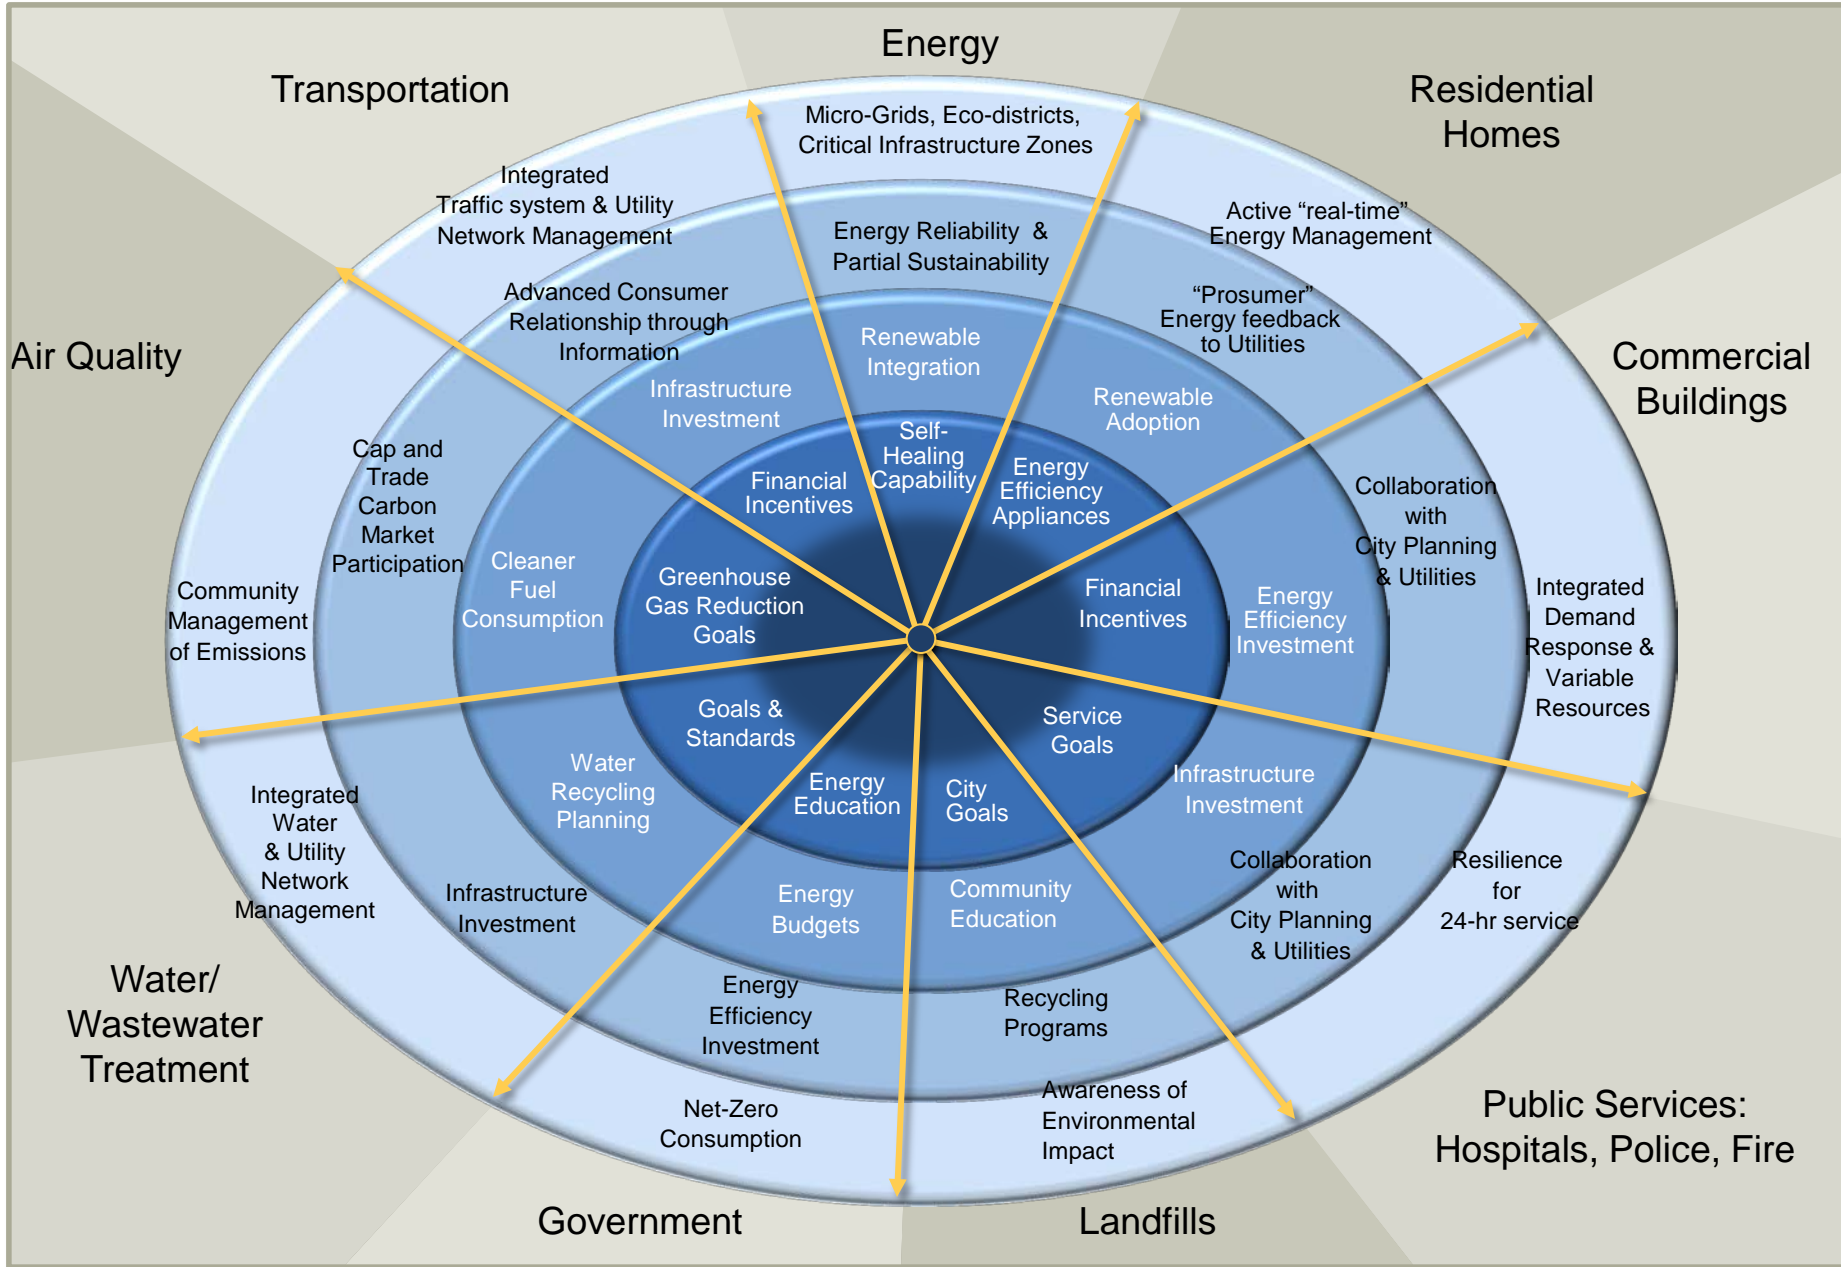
Energy

Transportation

Residential Homes

Micro-Grids, Eco-districts, Critical Infrastructure Zones

Integrated Traffic system & Utility Network Management

Energy Reliability & Partial Sustainability

Active "real-time" Energy Management

Advanced Consumer Relationship through Information

"Prosumer" Energy feedback to Utilities

Air Quality

Renewable Integration

Commercial Buildings

Infrastructure Investment

Renewable Adoption

Cap and Trade Carbon Market Participation

Self-Healing Capability

Financial Incentives

Energy Efficiency Appliances

Collaboration with City Planning & Utilities

Cleaner Fuel Consumption

Greenhouse Gas Reduction Goals

Financial Incentives

Energy Efficiency Investment

Integrated Demand Response & Variable Resources

Community Management of Emissions

Goals & Standards

Service Goals

Water Recycling Planning

Energy Education

City Goals

Infrastructure Investment

Integrated Water & Utility Network Management

Collaboration with City Planning & Utilities

Resilience for 24-hr service

Infrastructure Investment

Energy Budgets

Community Education

Water/ Wastewater Treatment

Energy Efficiency Investment

Recycling Programs

Net-Zero Consumption

Awareness of Environmental Impact

Public Services: Hospitals, Police, Fire

Government

Landfills